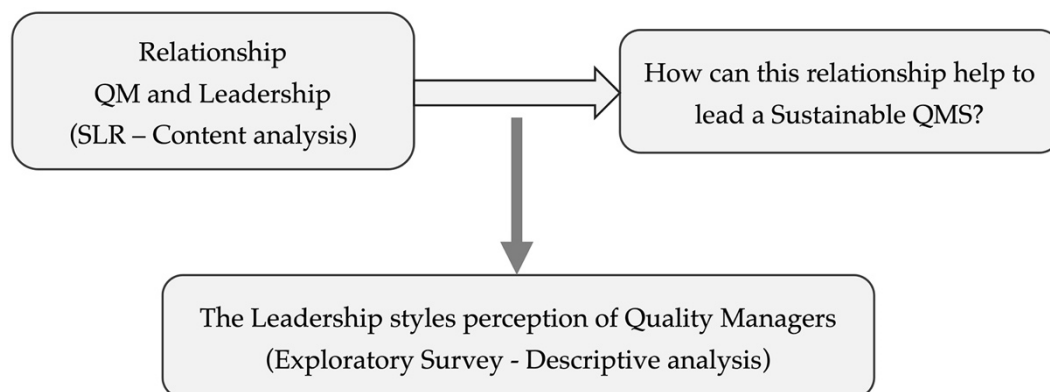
Relationship
QM and Leadership
(SLR – Content analysis)

How can this relationship help to lead a Sustainable QMS?

The Leadership styles perception of Quality Managers
(Exploratory Survey - Descriptive analysis)